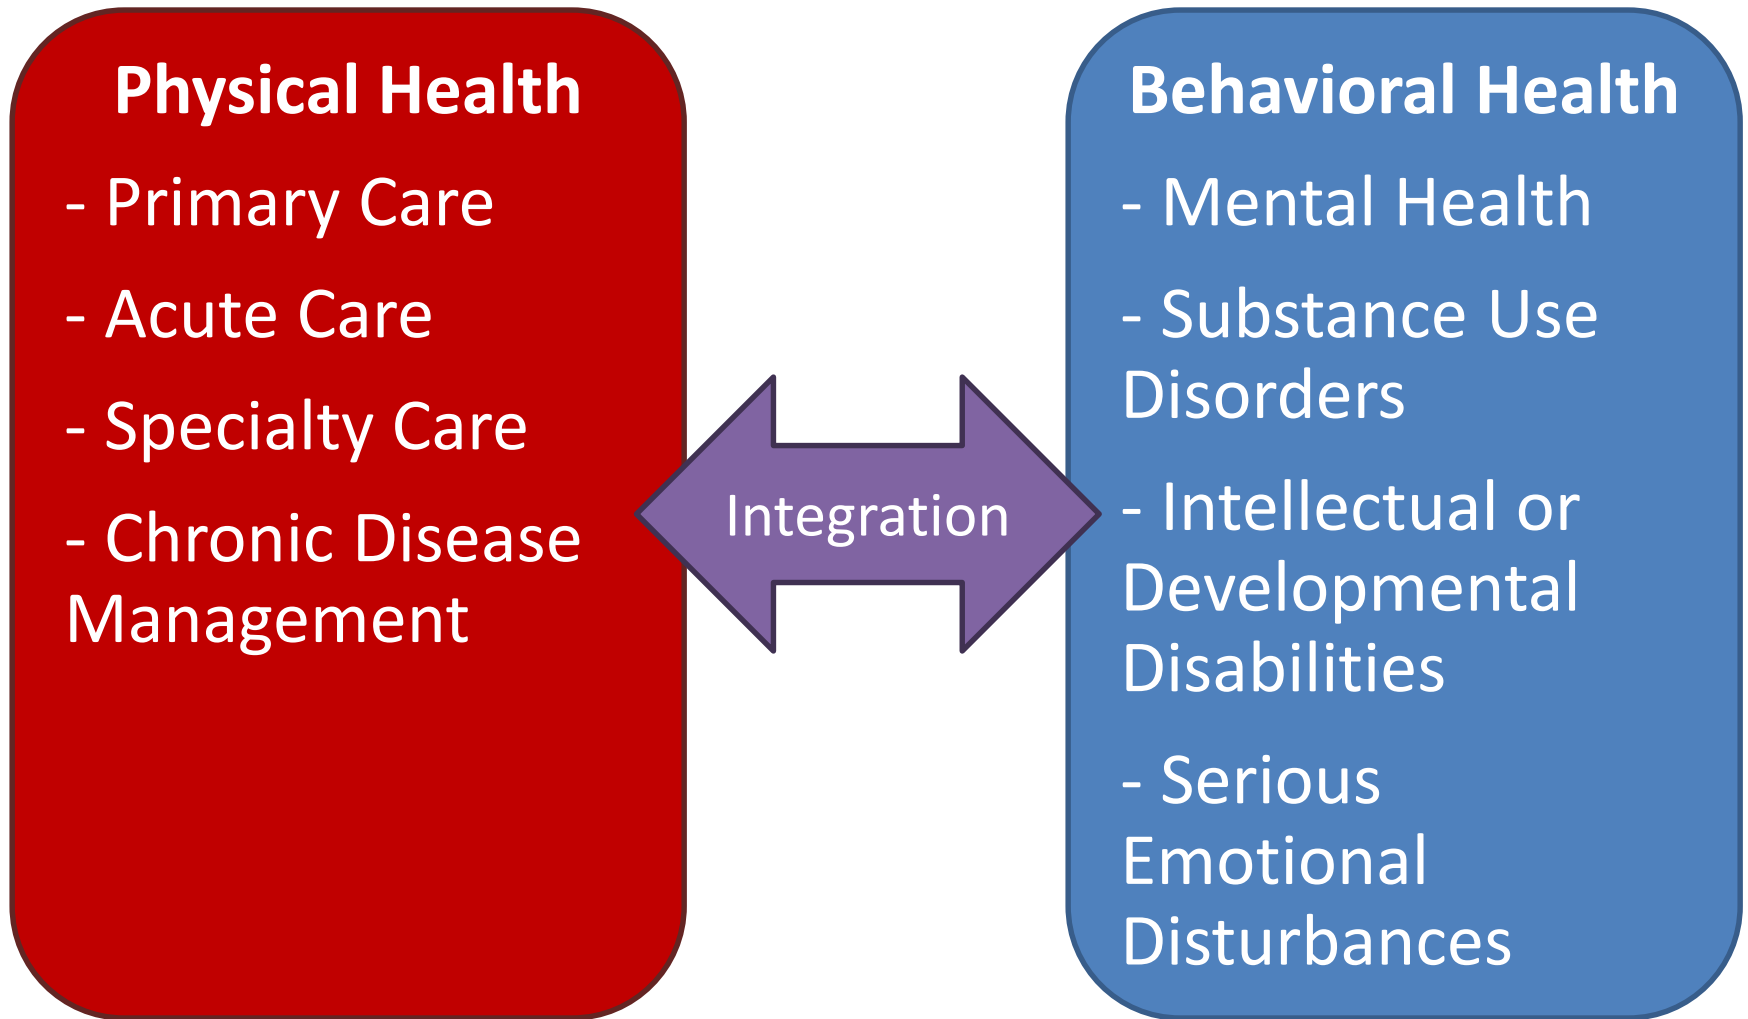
Physical Health

- Primary Care

- Acute Care

- Specialty Care

- Chronic Disease Management

Integration

Behavioral Health

- Mental Health

- Substance Use Disorders

- Intellectual or Developmental Disabilities

- Serious Emotional Disturbances